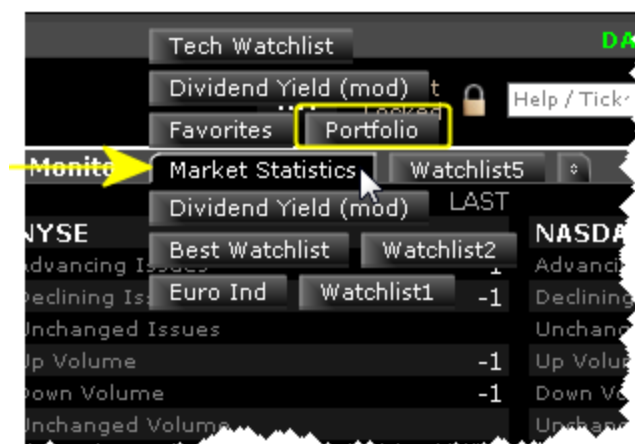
Tech Watchlist
DA
Dividend Yield (mod)
Help / Tick
Favorites
Portfolio
Locked
Monito
Market Statistics
Watchlist5
Dividend Yield (mod)
LAST
NYSE
NASDA
Best Watchlist
Watchlist2
Advancing Issues
-1
Advanci
Declining Is
Euro Ind
Watchlist1
-1
Declining
Unchanged Issues
Unchang
Up Volume
-1
Up Volu
Down Volume
-1
Down Vo
Unchanged Volume